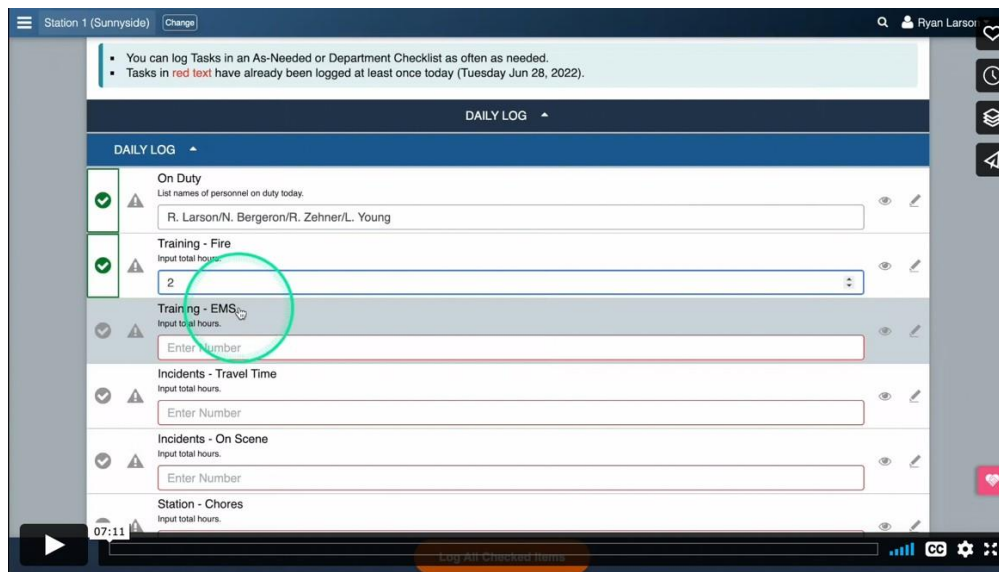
Station 1 (Sunnyside) Change

Ryan Larson

- You can log Tasks in an As-Needed or Department Checklist as often as needed.
- Tasks in red text have already been logged at least once today (Tuesday Jun 28, 2022).

DAILY LOG

DAILY LOG

On Duty
List names of personnel on duty today.
R. Larson/N. Bergeron/R. Zehner/L. Young

Training - Fire
Input total hours.
2

Training - EMS
Input total hours.
Enter Number

Incidents - Travel Time
Input total hours.
Enter Number

Incidents - On Scene
Input total hours.
Enter Number

Station - Chores
Input total hours.

07:11

Log All Checked Items

CC